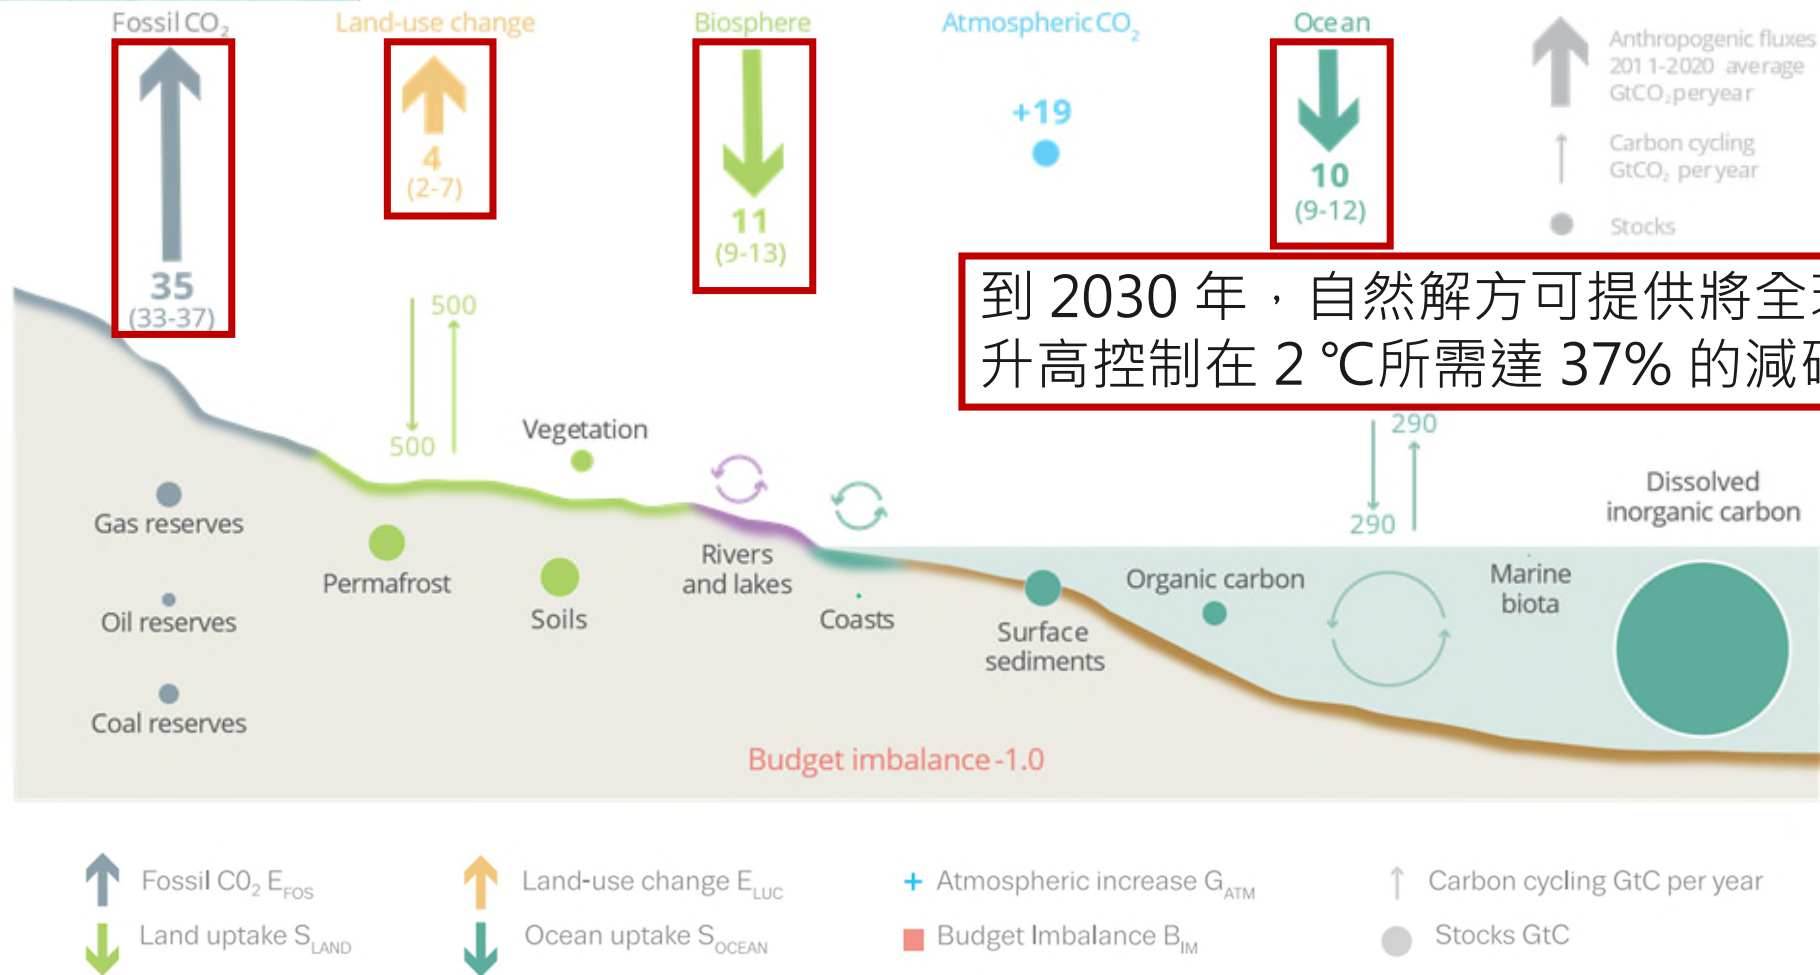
Fossil $CO_2$

35
(33-37)

Land-use change

4
(2-7)

Biosphere

11
(9-13)

Atmospheric $CO_2$

+19

Ocean

10
(9-12)

Anthropogenic fluxes
2011-2020 average
$GtCO_2$ per year

Carbon cycling
$GtCO_2$ per year

Stocks

到 2030 年，自然解方可提供將全
升高控制在 2 ℃所需達 37% 的減

500

500

Vegetation

290

290

Dissolved inorganic carbon

Gas reserves

Permafrost

Soils

Rivers and lakes

Coasts

Organic carbon

Marine biota

Surface sediments

Oil reserves

Coal reserves

Budget imbalance -1.0

Fossil $CO_2$ $E_{FOS}$

Land-use change $E_{LUC}$

Atmospheric increase $G_{ATM}$

Carbon cycling GtC per year

Land uptake $S_{LAND}$

Ocean uptake $S_{OCEAN}$

Budget Imbalance $B_{IM}$

Stocks GtC